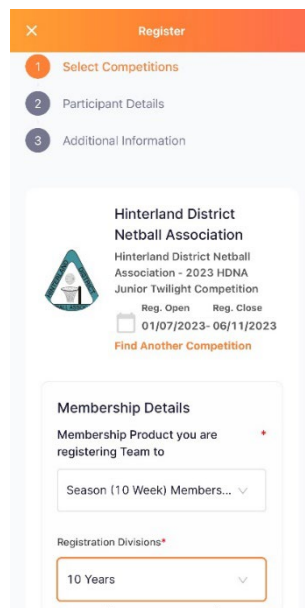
× Register

1 Select Competitions

2 Participant Details

3 Additional Information

Hinterland District Netball Association

Hinterland District Netball Association - 2023 HDNA Junior Twilight Competition

Reg. Open Reg. Close
01/07/2023- 06/11/2023

Find Another Competition

Membership Details

Membership Product you are registering Team to *

Season (10 Week) Members...

Registration Divisions*

10 Years